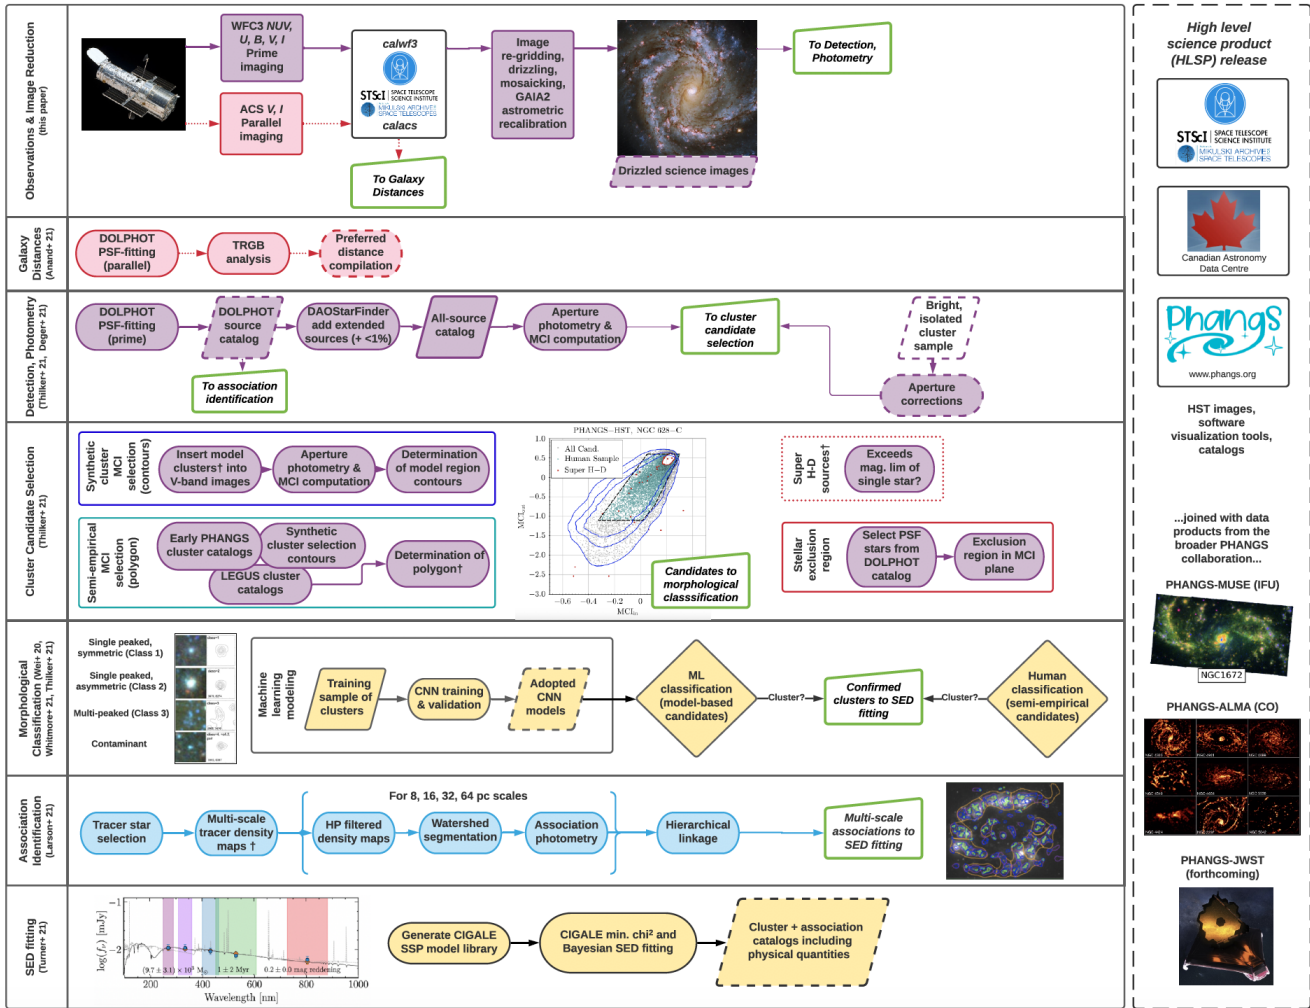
Observations & Image Reduction (this paper)

WFC3 NUV, U, B, V, I Prime imaging

ACS V, I Parallel imaging

calwf3

STScI | SPACE TELESCOPE SCIENCE INSTITUTE

MIKULSKI ARCHIVE SPACE TELESCOPES

calacs

To Galaxy Distances

Image re-gridding, drizzling, mosaicking, GAIA2 astrometric recalibration

Drizzled science images

To Detection, Photometry

Galaxy Distances (Anand+ 21)

DOLPHOT PSF-fitting (parallel)

TRGB analysis

Preferred distance compilation

Detection, Photometry (Thilker+ 21, Deger+ 21)

DOLPHOT PSF-fitting (prime)

DOLPHOT source catalog

To association identification

DAOStarFinder add extended sources (+ <1%)

All-source catalog

Aperture photometry & MCI computation

To cluster candidate selection

Bright, isolated cluster sample

Aperture corrections

Cluster Candidate Selection (Thilker+ 21)

Synthetic cluster MCI selection (contours)

Insert model clusters† into V-band images

Aperture photometry & MCI computation

Determination of model region contours

Semi-empirical MCI selection (polygon)

Early PHANGS cluster catalogs

Synthetic cluster selection contours

LEGUS cluster catalogs

Determination of polygon†

PHANGS–HST, NGC 628–C

All Cand.
Human Sample
Super H–D

$MCI_{out}$

$MCI_{in}$

1.0, 0.5, 0.0, −0.5, −1.0, −1.5, −2.0, −2.5, −3.0
−0.6, −0.4, −0.2, 0.0, 0.2, 0.4

Candidates to morphological classsification

Super H-D sources†

Exceeds mag. lim of single star?

Stellar exclusion region

Select PSF stars from DOLPHOT catalog

Exclusion region in MCI plane

Morphological Classification (Wei+ 20, Whitmore+ 21, Thilker+ 21)

Single peaked, symmetric (Class 1)

Single peaked, asymmetric (Class 2)

Multi-peaked (Class 3)

Contaminant

Machine learning modeling

Training sample of clusters

CNN training & validation

Adopted CNN models

ML classification (model-based candidates)

Cluster?

Confirmed clusters to SED fitting

Cluster?

Human classification (semi-empirical candidates)

Association Identification (Larson+ 21)

Tracer star selection

Multi-scale tracer density maps †

For 8, 16, 32, 64 pc scales

HP filtered density maps

Watershed segmentation

Association photometry

Hierarchical linkage

Multi-scale associations to SED fitting

SED fitting (Turner+ 21)

$\log(f_\nu)$ [mJy]

−1

−2

$(9.7 \pm 3.1) \times 10^3$ M$_\odot$

$1 \pm 2$ Myr

$0.2 \pm 0.0$ mag reddening

200 400 600 800 1000

Wavelength [nm]

Generate CIGALE SSP model library

CIGALE min. chi² and Bayesian SED fitting

Cluster + association catalogs including physical quantities

High level science product (HLSP) release

STScI | SPACE TELESCOPE SCIENCE INSTITUTE

MIKULSKI ARCHIVE SPACE TELESCOPES

Canadian Astronomy Data Centre

Phangs

www.phangs.org

HST images, software visualization tools, catalogs

...joined with data products from the broader PHANGS collaboration...

PHANGS-MUSE (IFU)

NGC1672

PHANGS-ALMA (CO)

PHANGS-JWST (forthcoming)